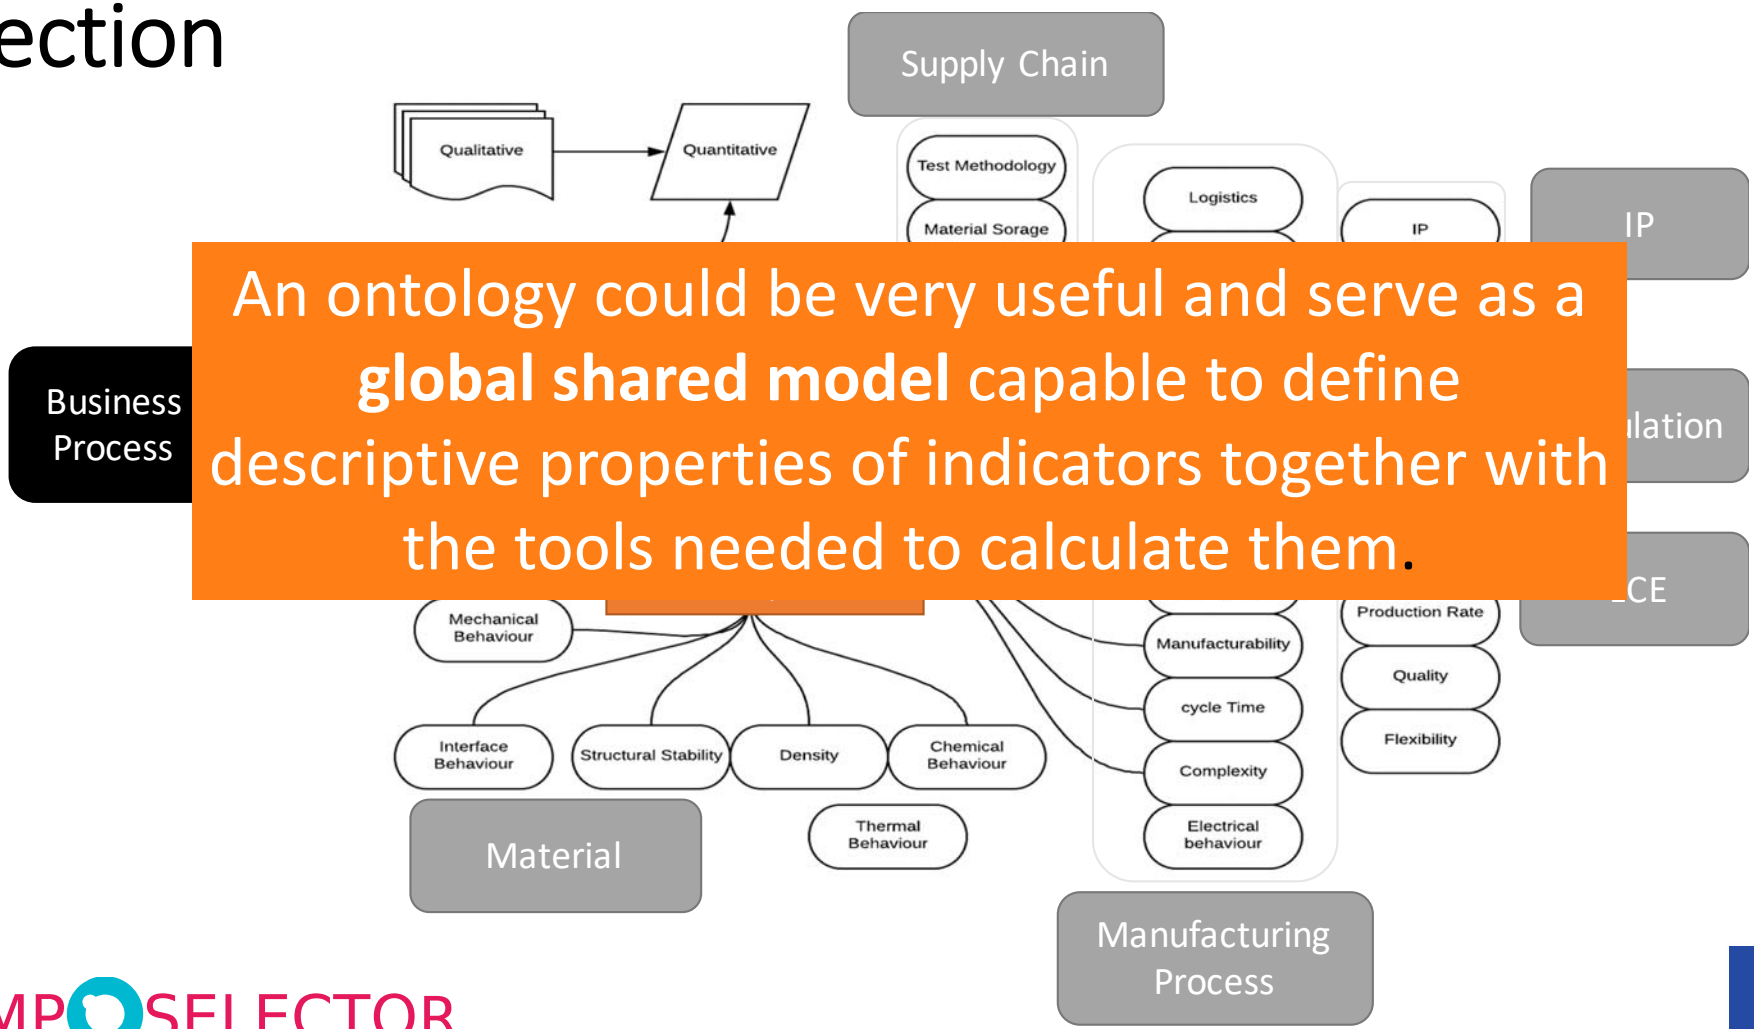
ection

Supply Chain

Qualitative

Quantitative

Test Methodology

Material Sorage

Logistics

IP

IP

Business Process

An ontology could be very useful and serve as a **global shared model** capable to define descriptive properties of indicators together with the tools needed to calculate them.

lation

CE

Mechanical Behaviour

Production Rate

Manufacturability

Quality

cycle Time

Flexibility

Interface Behaviour

Structural Stability

Density

Chemical Behaviour

Complexity

Electrical behaviour

Thermal Behaviour

Material

Manufacturing Process

MP SELECTOR